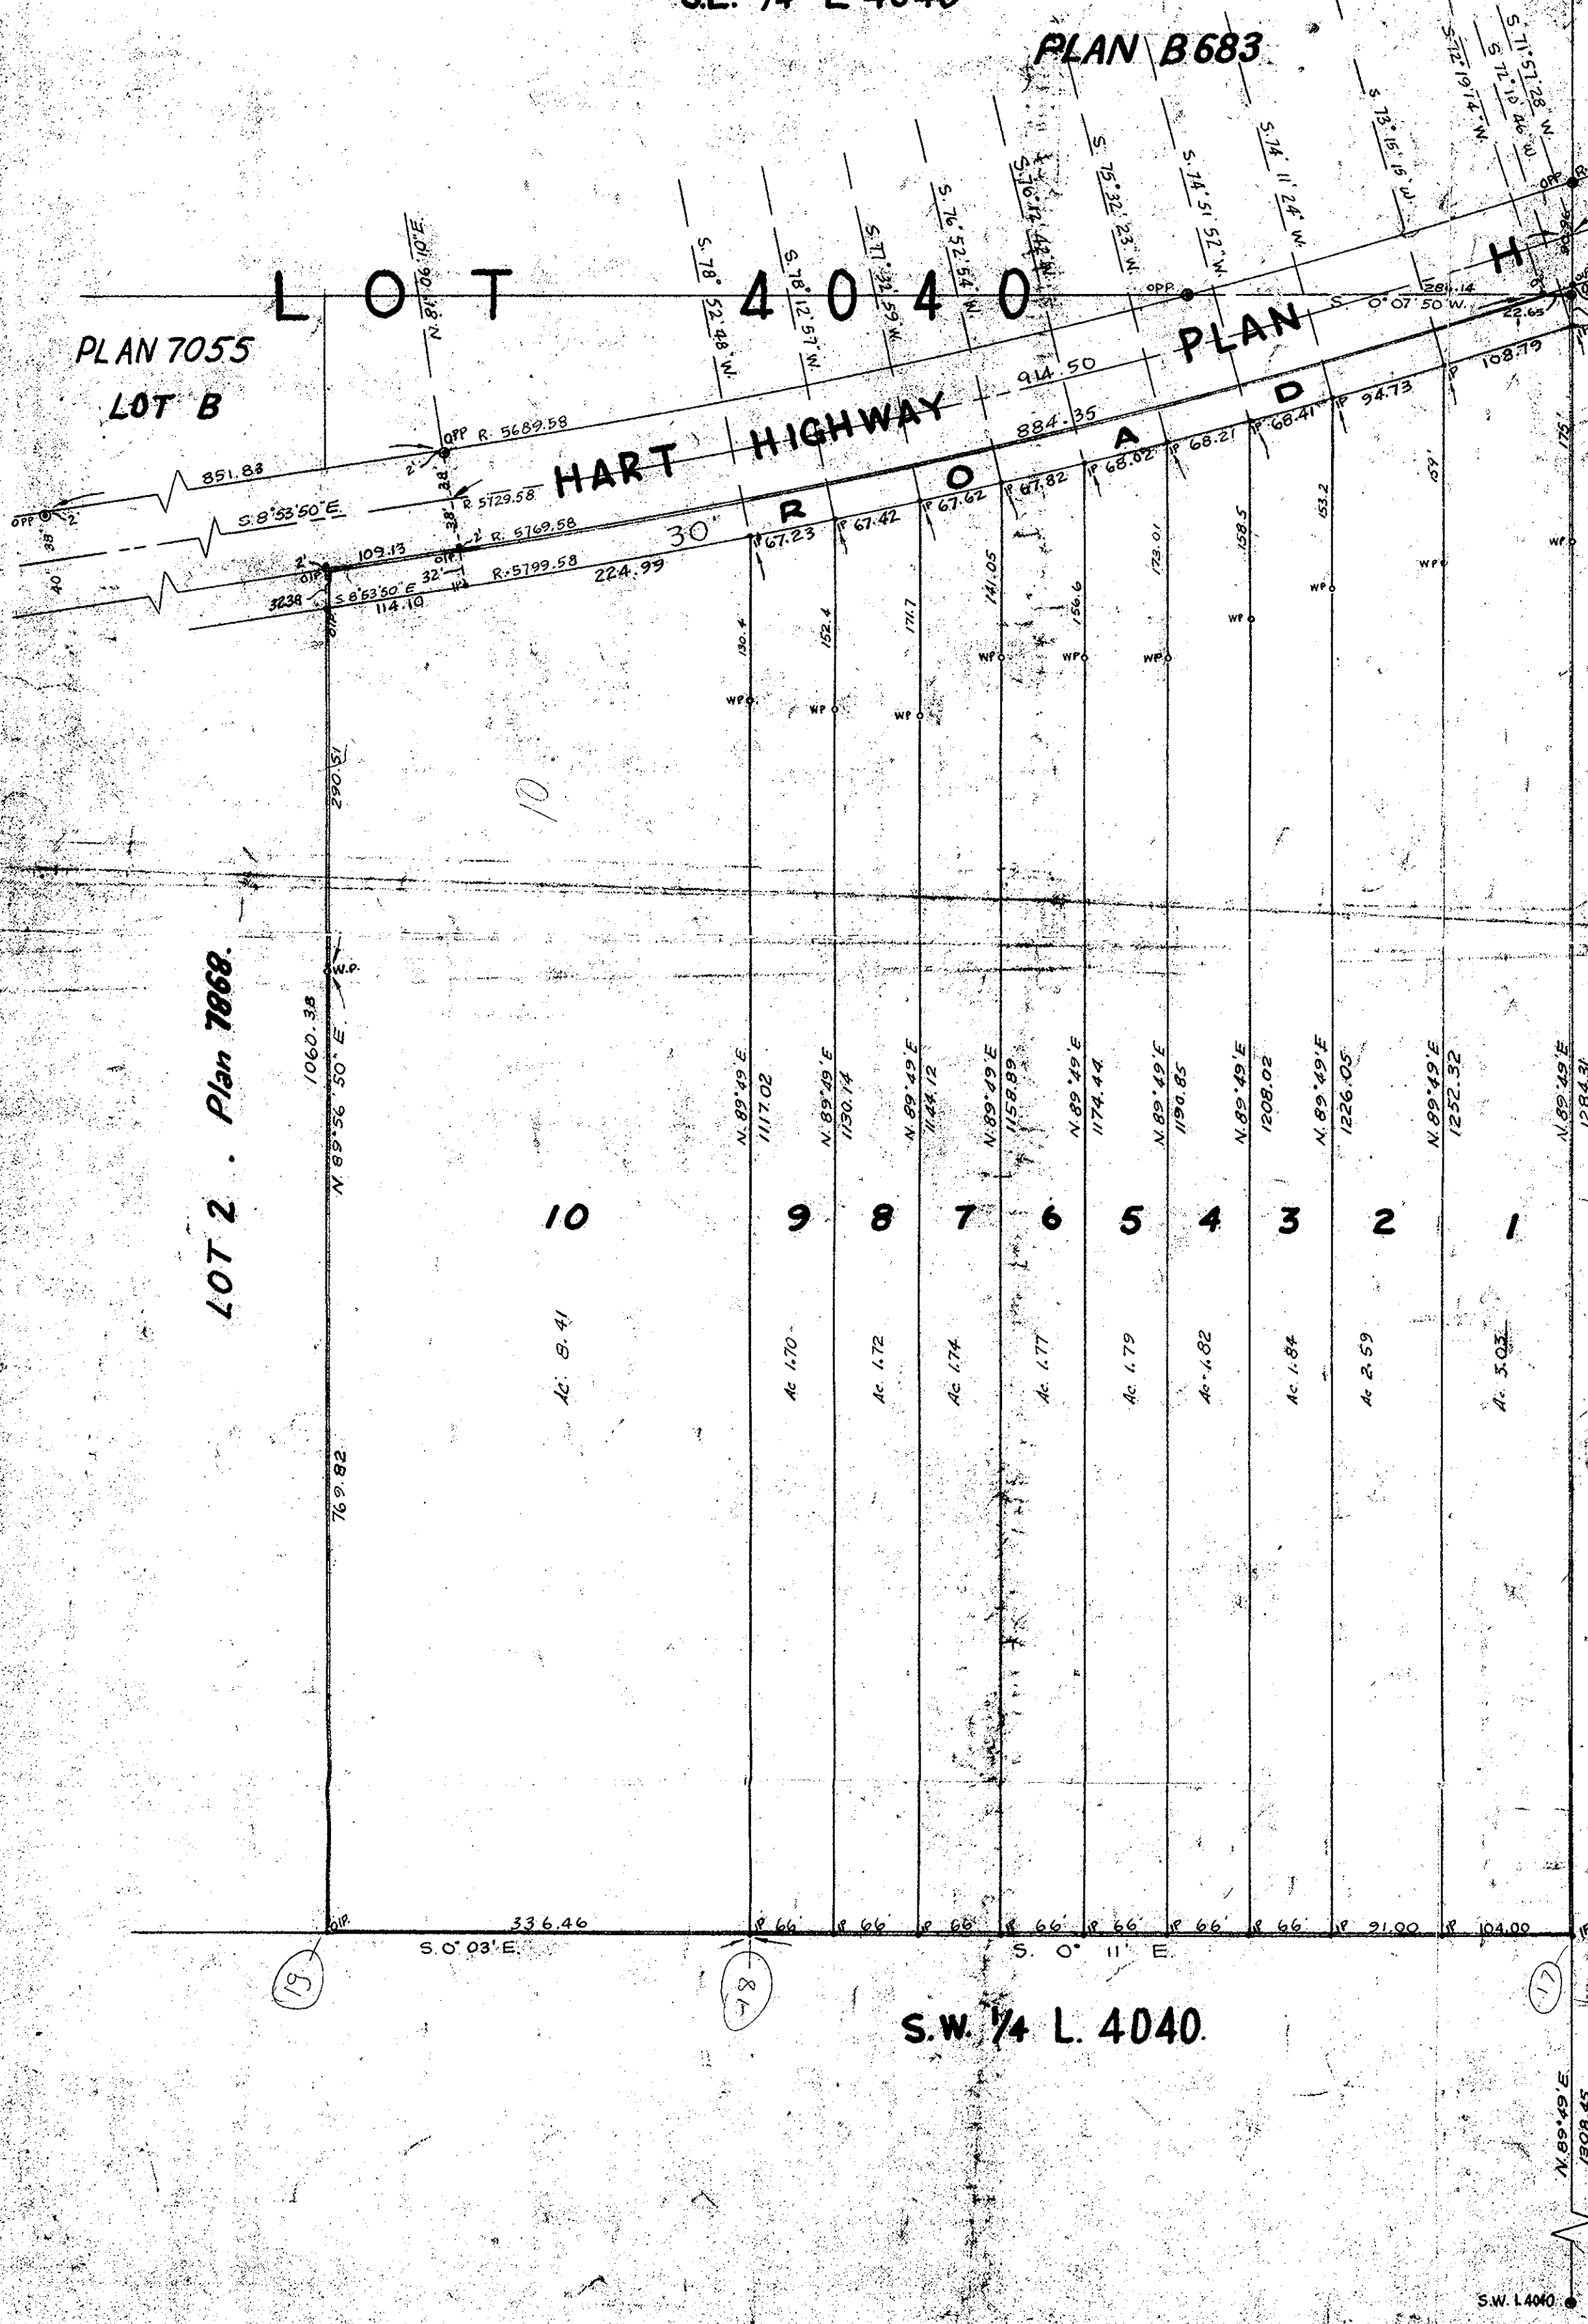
PLAN B683

S.78° 52' 48" W.
S.78° 12' 57" W.
S.77° 32' 59" W.
S.76° 52' 54" W.
S.76° 12' 44" W.
S.75° 32' 23" W.
S.74° 51' 52" W.
S.74° 11' 24" W.
S.73° 15' 15" W.
S.72° 19' 14" W.
S.72° 10' 46" W.
S.71° 57' 28" W.

LOT 4040

N.81° 06' 10" E.

OPP.
S. 0° 07' 50 W.
281.14
22.65

PLAN 7055
LOT B

HART HIGHWAY
PLAN
914.50
884.35
108.79

R O A D

OPP R. 5689.58
R 5729.58
R. 5769.58
R. 5799.58
851.83
S.8°53'50"E.
109.13
S.8°53'50"E.
114.10
224.99
30'
2'
38'
32'
40'
3238

67.23
67.42
67.62
67.82
68.02
68.21
68.41
94.73

130.4
152.4
171.7
141.05
156.6
173.01
158.5
153.2
175'

WP
WP
WP
WP
WP
WP
WP
WP
WP
WP

290.51
10
W.P.
1060.38
N.89°56'50"E.
769.82

LOT 2 . Plan 7868.

N.89°49'E 1117.02
N.89°49'E 1130.14
N.89°49'E 1144.12
N.89°49'E 1158.89
N.89°49'E 1174.44
N.89°49'E 1190.85
N.89°49'E 1208.02
N.89°49'E 1226.05
N.89°49'E 1252.32
N.89°49'E 1284.31

10 9 8 7 6 5 4 3 2 1

Ac. 8.41
Ac 1.70
Ac. 1.72
Ac 1.74
Ac. 1.77
Ac. 1.79
Ac. 1.82
Ac. 1.84
Ac 2.59
Ac. 5.03

OIP.
336.46
66
66
66
66
66
66
66
91.00
104.00
S.0°03'E.
S. 0° 11' E.

19
18
17

S.W. 1/4 L. 4040.

N.89°49'E
1308.45

S.W. L4040.